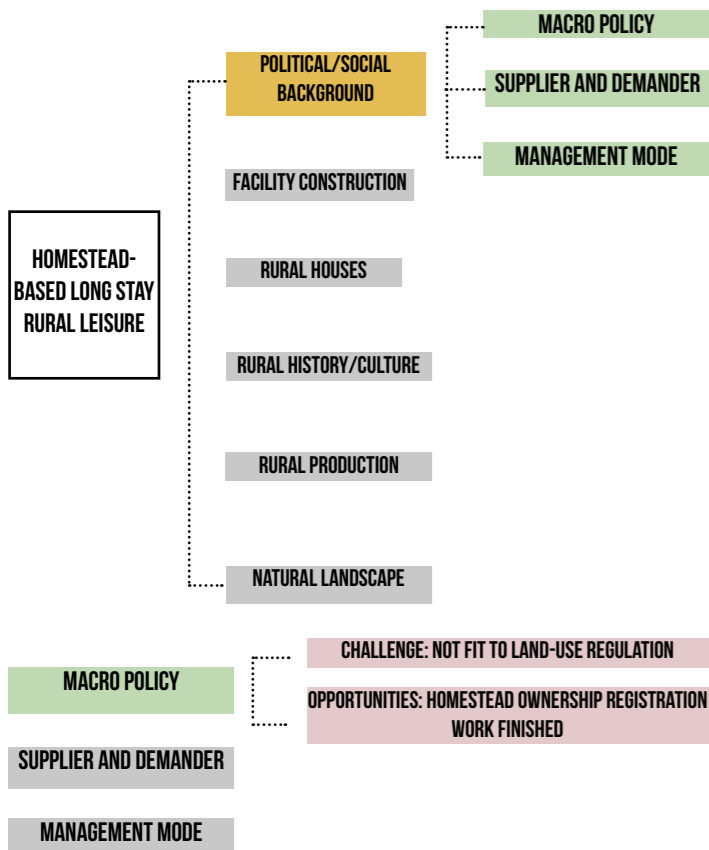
HOMESTEAD-BASED LONG STAY RURAL LEISURE

POLITICAL/SOCIAL BACKGROUND

MACRO POLICY

SUPPLIER AND DEMANDER

MANAGEMENT MODE

FACILITY CONSTRUCTION

RURAL HOUSES

RURAL HISTORY/CULTURE

RURAL PRODUCTION

NATURAL LANDSCAPE

MACRO POLICY

CHALLENGE: NOT FIT TO LAND-USE REGULATION

OPPORTUNITIES: HOMESTEAD OWNERSHIP REGISTRATION WORK FINISHED

SUPPLIER AND DEMANDER

MANAGEMENT MODE